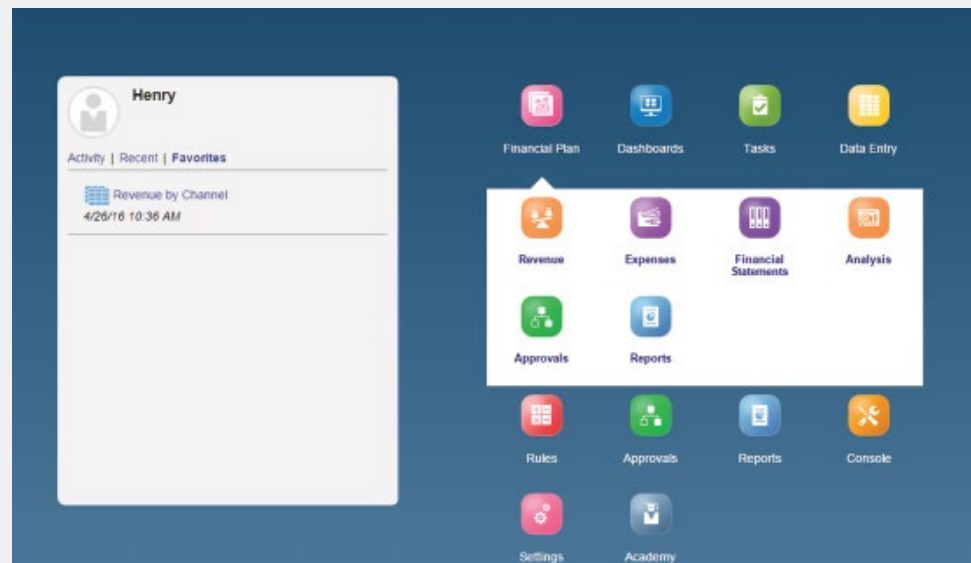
Henry

Activity | Recent | Favorites

Revenue by Channel
4/26/16 10:36 AM

Financial Plan
Dashboards
Tasks
Data Entry

Revenue
Expenses
Financial Statements
Analysis

Approvals
Reports

Rules
Approvals
Reports
Console

Settings
Academy